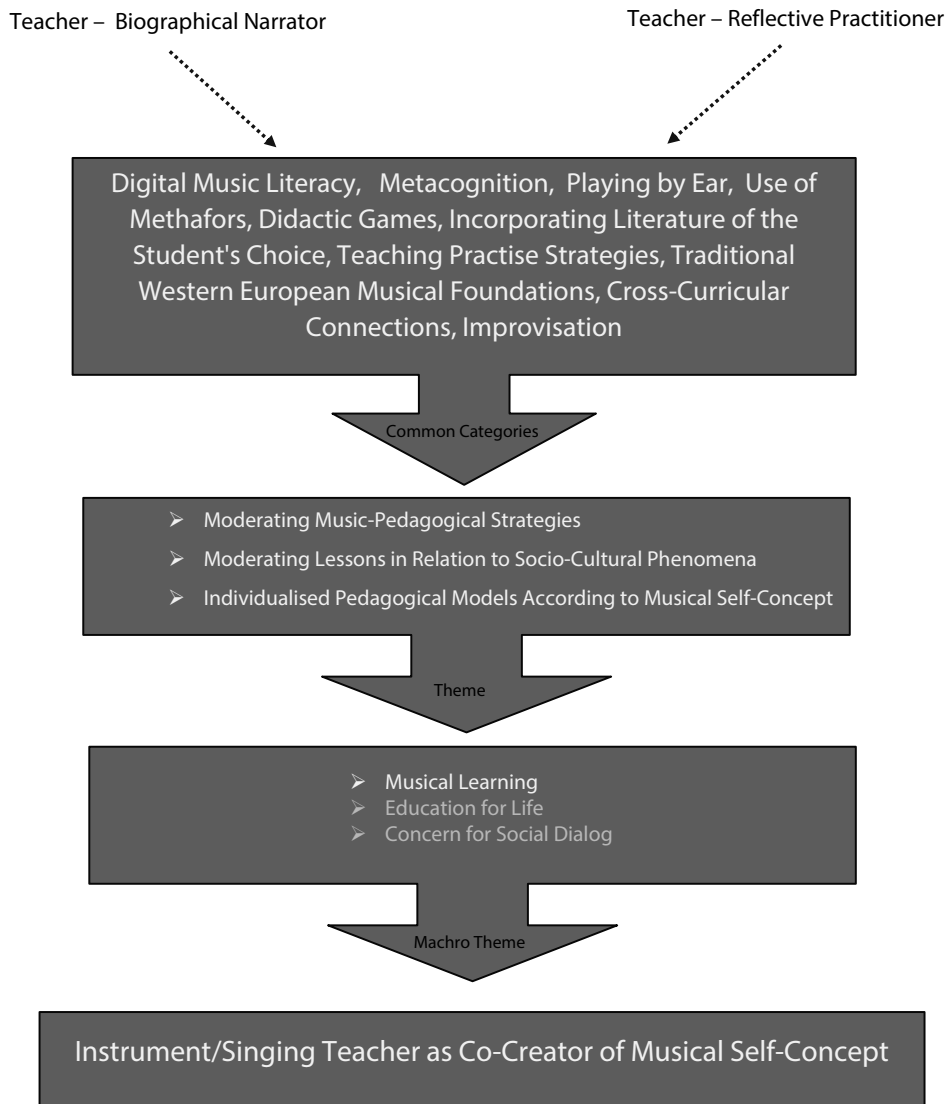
Teacher – Biographical Narrator

Teacher – Reflective Practitioner

Digital Music Literacy, Metacognition, Playing by Ear, Use of Methafors, Didactic Games, Incorporating Literature of the Student's Choice, Teaching Practise Strategies, Traditional Western European Musical Foundations, Cross-Curricular Connections, Improvisation

Common Categories

➢ Moderating Music-Pedagogical Strategies
➢ Moderating Lessons in Relation to Socio-Cultural Phenomena
➢ Individualised Pedagogical Models According to Musical Self-Concept

Theme

➢ Musical Learning
➢ Education for Life
➢ Concern for Social Dialog

Machro Theme

Instrument/Singing Teacher as Co-Creator of Musical Self-Concept